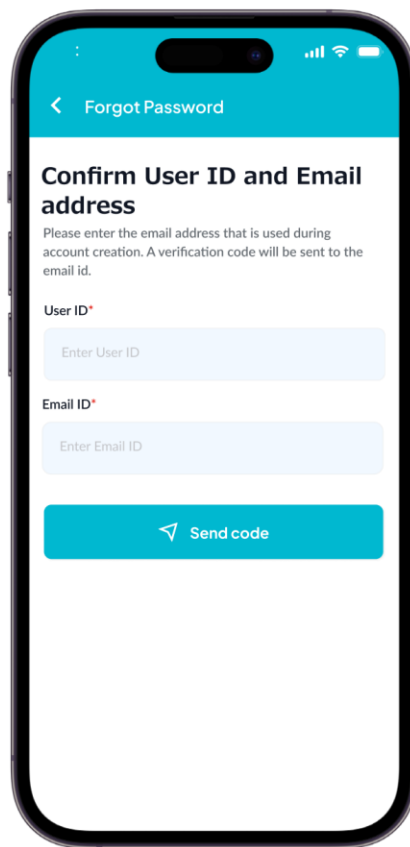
Forgot Password

Confirm User ID and Email address

Please enter the email address that is used during account creation. A verification code will be sent to the email id.

User ID*

Enter User ID

Email ID*

Enter Email ID

Send code